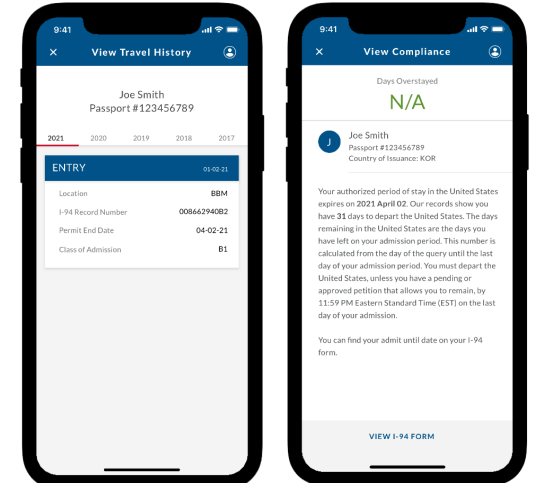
9:41

×

View Travel History

Joe Smith
Passport #123456789

2021 2020 2019 2018 2017

ENTRY 01-02-21

| | |
|---|---|
| Location | BBM |
| I-94 Record Number | 008662940B2 |
| Permit End Date | 04-02-21 |
| Class of Admission | B1 |

9:41

×

View Compliance

Days Overstayed

N/A

J

Joe Smith
Passport #123456789
Country of Issuance: KOR

Your authorized period of stay in the United States expires on **2021 April 02**. Our records show you have **31** days to depart the United States. The days remaining in the United States are the days you have left on your admission period. This number is calculated from the day of the query until the last day of your admission period. You must depart the United States, unless you have a pending or approved petition that allows you to remain, by 11:59 PM Eastern Standard Time (EST) on the last day of your admission.

You can find your admit until date on your I-94 form.

VIEW I-94 FORM